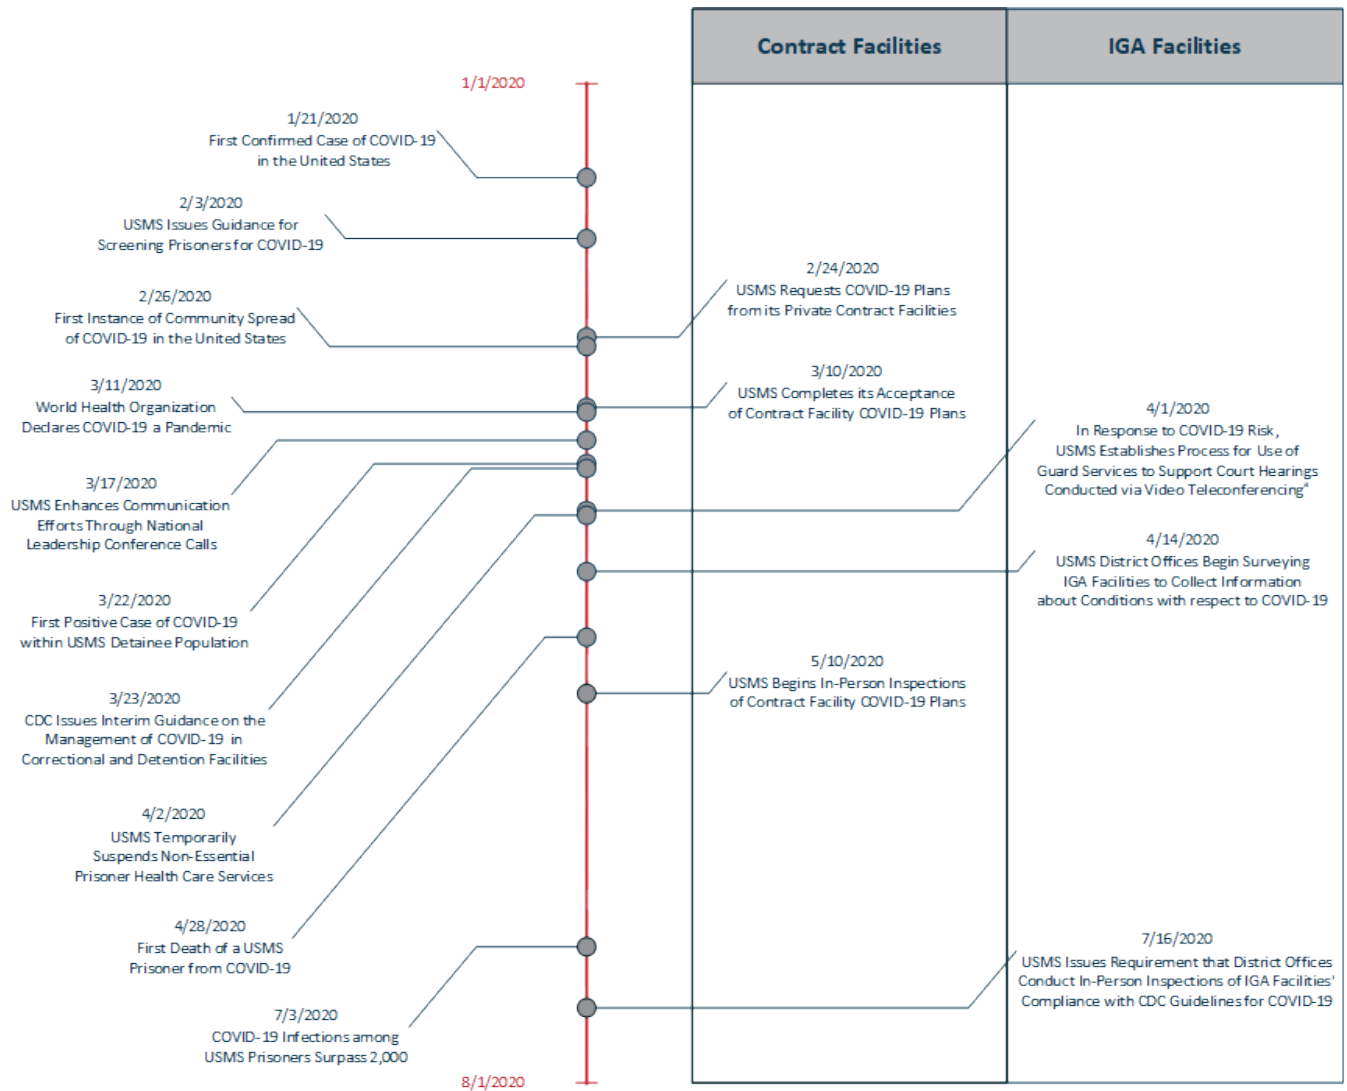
Contract Facilities

IGA Facilities

1/1/2020

1/21/2020
First Confirmed Case of COVID-19 in the United States

2/3/2020
USMS Issues Guidance for Screening Prisoners for COVID-19

2/24/2020
USMS Requests COVID-19 Plans from its Private Contract Facilities

2/26/2020
First Instance of Community Spread of COVID-19 in the United States

3/10/2020
USMS Completes its Acceptance of Contract Facility COVID-19 Plans

3/11/2020
World Health Organization Declares COVID-19 a Pandemic

4/1/2020
In Response to COVID-19 Risk, USMS Establishes Process for Use of Guard Services to Support Court Hearings Conducted via Video Teleconferencing"

3/17/2020
USMS Enhances Communication Efforts Through National Leadership Conference Calls

4/14/2020
USMS District Offices Begin Surveying IGA Facilities to Collect Information about Conditions with respect to COVID-19

3/22/2020
First Positive Case of COVID-19 within USMS Detainee Population

5/10/2020
USMS Begins In-Person Inspections of Contract Facility COVID-19 Plans

3/23/2020
CDC Issues Interim Guidance on the Management of COVID-19 in Correctional and Detention Facilities

4/2/2020
USMS Temporarily Suspends Non-Essential Prisoner Health Care Services

4/28/2020
First Death of a USMS Prisoner from COVID-19

7/16/2020
USMS Issues Requirement that District Offices Conduct In-Person Inspections of IGA Facilities' Compliance with CDC Guidelines for COVID-19

7/3/2020
COVID-19 Infections among USMS Prisoners Surpass 2,000

8/1/2020